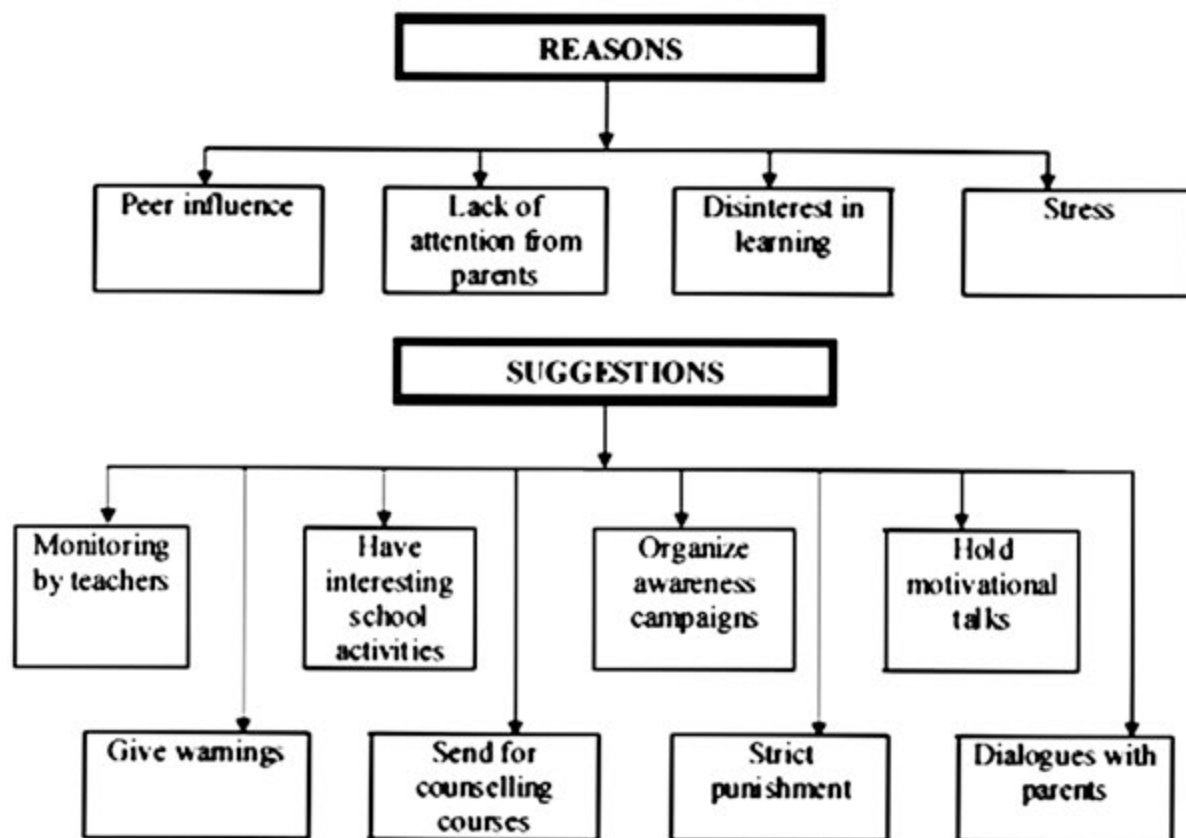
REASONS

Peer influence

Lack of attention from parents

Disinterest in learning

Stress

SUGGESTIONS

Monitoring by teachers

Have interesting school activities

Organize awareness campaigns

Hold motivational talks

Give warnings

Send for counselling courses

Strict punishment

Dialogues with parents